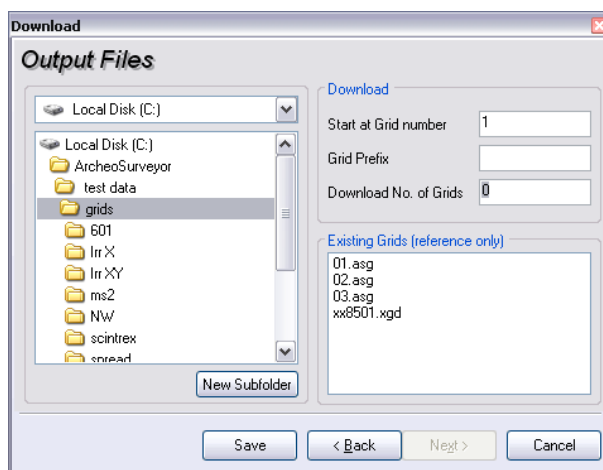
Download

Output Files

Local Disk (C:)

Local Disk (C:)
ArcheoSurveyor
test data
grids
601
IrrX
IrrXY
ms2
NW
scintrex
spread

New Subfolder

Download

Start at Grid number 1

Grid Prefix

Download No. of Grids 0

Existing Grids (reference only)

01.asg
02.asg
03.asg
xx8501.xgd

Save
< Back
Next >
Cancel